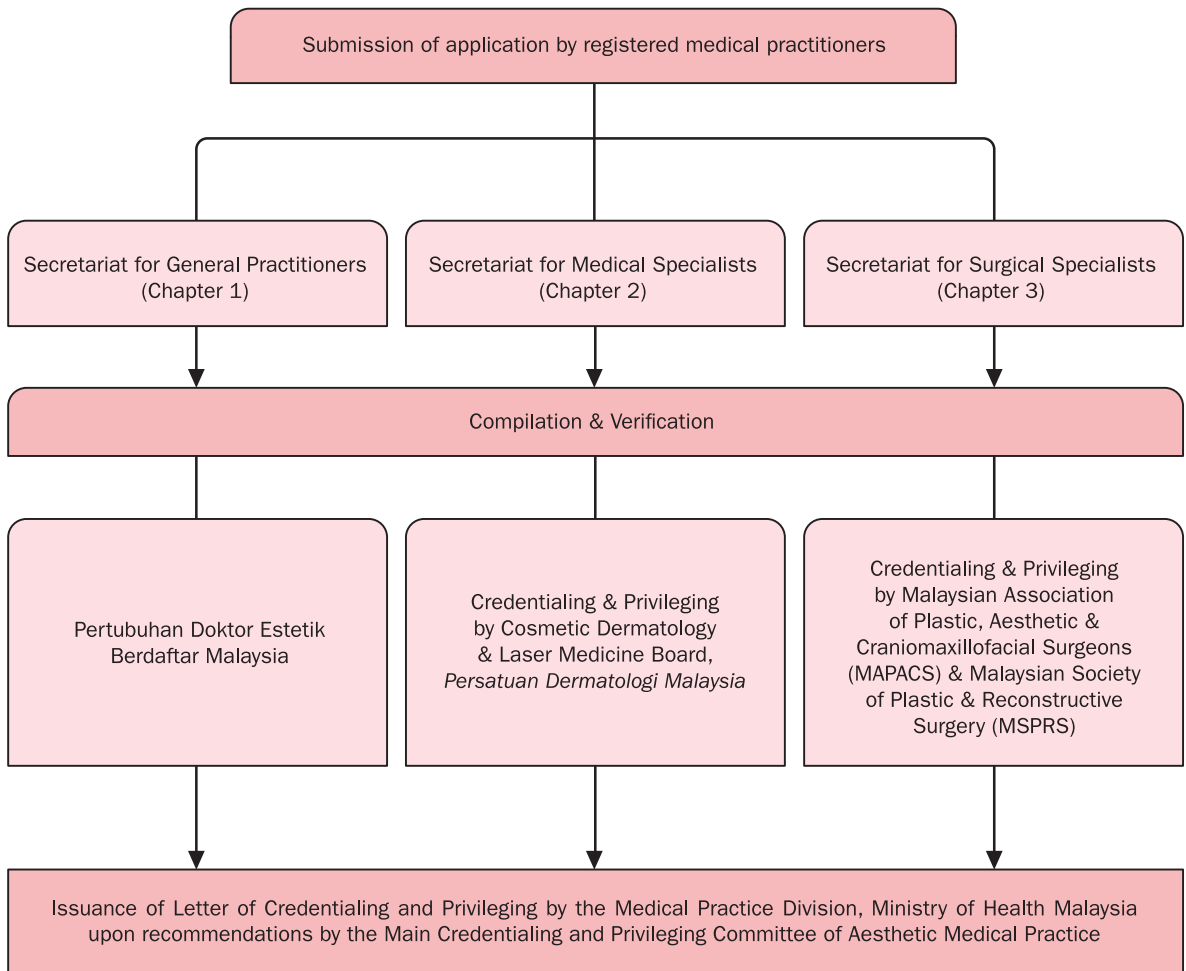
Submission of application by registered medical practitioners

Secretariat for General Practitioners (Chapter 1)

Secretariat for Medical Specialists (Chapter 2)

Secretariat for Surgical Specialists (Chapter 3)

Compilation & Verification

Pertubuhan Doktor Estetik Berdaftar Malaysia

Credentialing & Privileging by Cosmetic Dermatology & Laser Medicine Board, Persatuan Dermatologi Malaysia

Credentialing & Privileging by Malaysian Association of Plastic, Aesthetic & Craniomaxillofacial Surgeons (MAPACS) & Malaysian Society of Plastic & Reconstructive Surgery (MSPRS)

Issuance of Letter of Credentialing and Privileging by the Medical Practice Division, Ministry of Health Malaysia upon recommendations by the Main Credentialing and Privileging Committee of Aesthetic Medical Practice